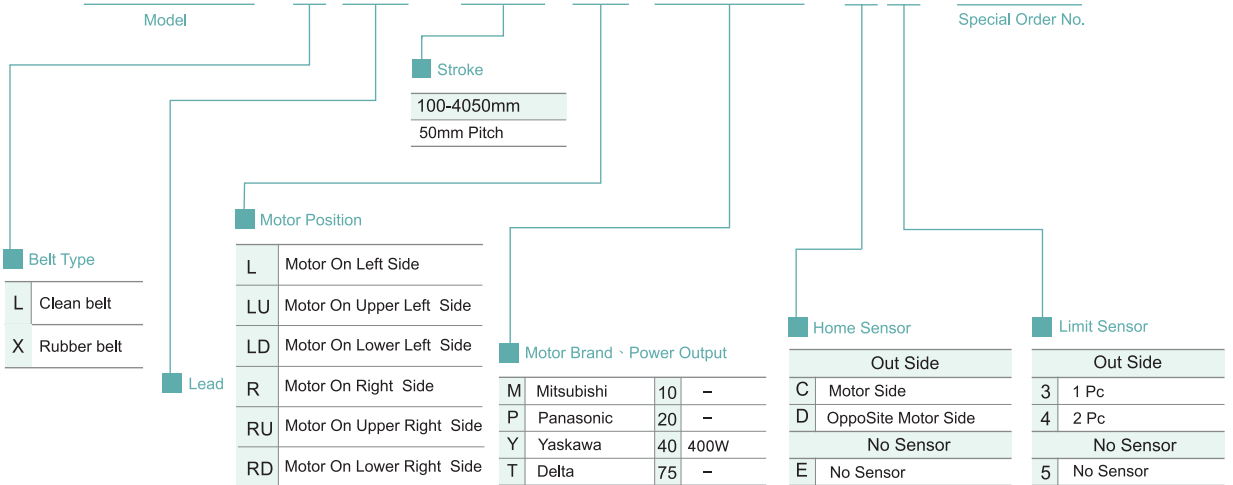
Model

Special Order No.

Stroke

| 100-4050mm |
|---|
| 50mm Pitch |

Motor Position

| L | Motor On Left Side |
|---|---|
| LU | Motor On Upper Left Side |
| LD | Motor On Lower Left Side |
| R | Motor On Right Side |
| RU | Motor On Upper Right Side |
| RD | Motor On Lower Right Side |

Belt Type

| L | Clean belt |
|---|---|
| X | Rubber belt |

Lead

Motor Brand、Power Output

| M | Mitsubishi | 10 | – |
|---|---|---|---|
| P | Panasonic | 20 | – |
| Y | Yaskawa | 40 | 400W |
| T | Delta | 75 | – |

Home Sensor

| Out Side | |
|---|---|
| C | Motor Side |
| D | OppoSite Motor Side |
| No Sensor | |
| E | No Sensor |

Limit Sensor

| Out Side | |
|---|---|
| 3 | 1 Pc |
| 4 | 2 Pc |
| No Sensor | |
| 5 | No Sensor |